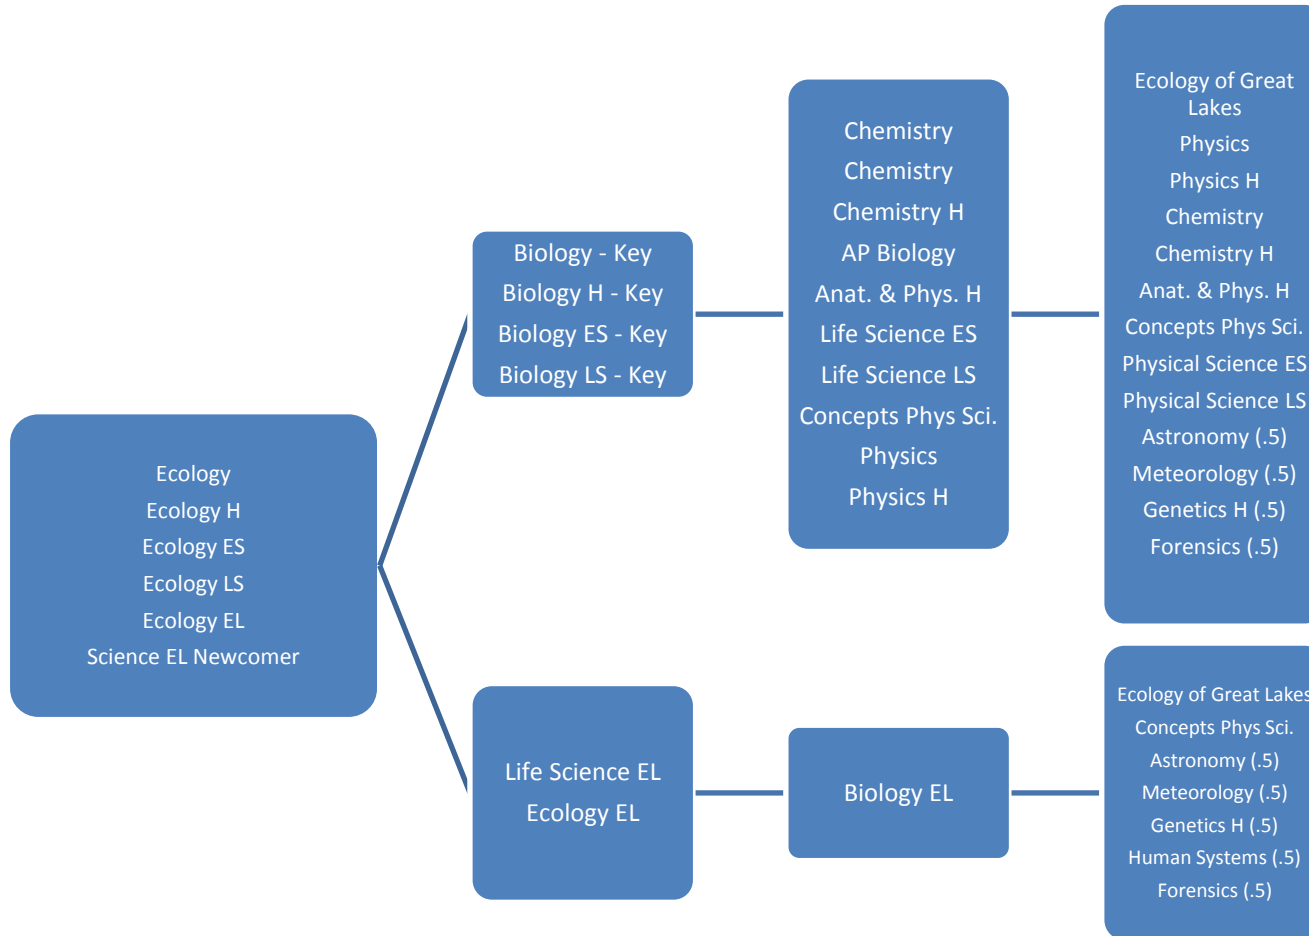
Ecology
Ecology H
Ecology ES
Ecology LS
Ecology EL
Science EL Newcomer

Biology - Key
Biology H - Key
Biology ES - Key
Biology LS - Key

Chemistry
Chemistry
Chemistry H
AP Biology
Anat. & Phys. H
Life Science ES
Life Science LS
Concepts Phys Sci.
Physics
Physics H

Ecology of Great Lakes
Physics
Physics H
Chemistry
Chemistry H
Anat. & Phys. H
Concepts Phys Sci.
Physical Science ES
Physical Science LS
Astronomy (.5)
Meteorology (.5)
Genetics H (.5)
Forensics (.5)

Life Science EL
Ecology EL

Biology EL

Ecology of Great Lakes
Concepts Phys Sci.
Astronomy (.5)
Meteorology (.5)
Genetics H (.5)
Human Systems (.5)
Forensics (.5)